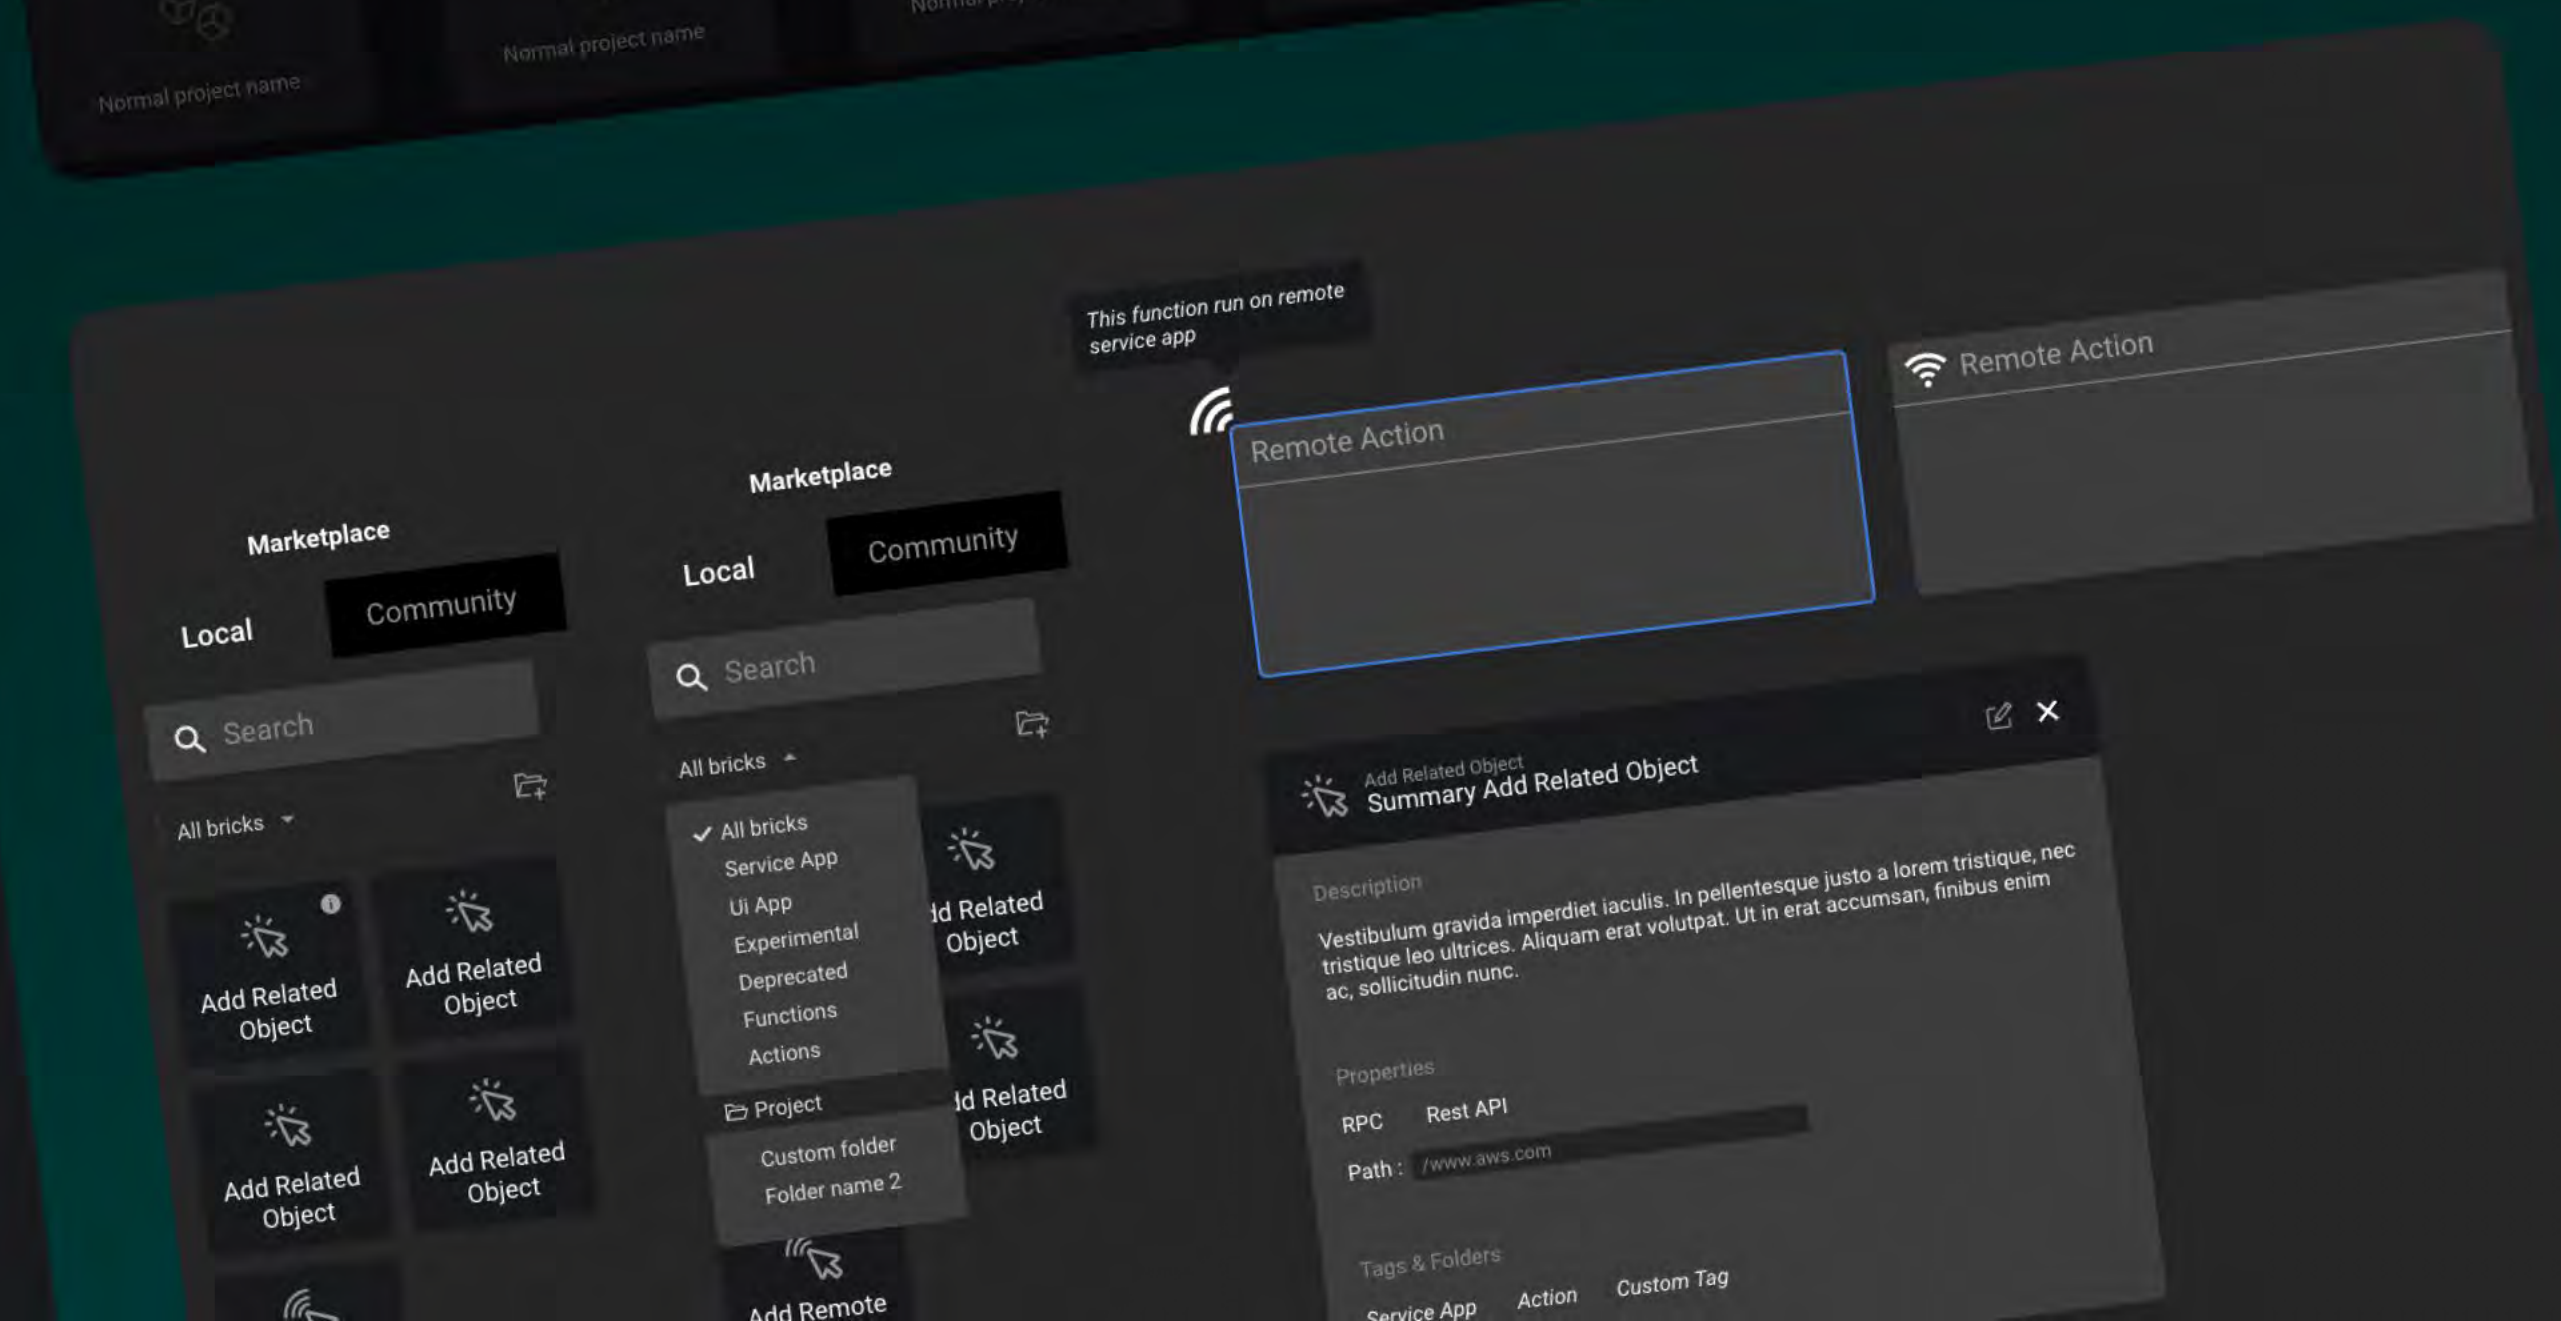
Normal project name

Normal project name

Normal p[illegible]

Marketplace

Local

Community

Search

All bricks

Add Related Object

Add Related Object

Add Related Object

Add Related Object

Marketplace

Local

Community

Search

All bricks

All bricks

Service App

Ui App

Experimental

Deprecated

Functions

Actions

Project

Custom folder

Folder name 2

Add Remote

dd Related Object

dd Related Object

This function run on remote service app

Remote Action

Remote Action

Add Related Object

Summary Add Related Object

Description

Vestibulum gravida imperdiet iaculis. In pellentesque justo a lorem tristique, nec tristique leo ultrices. Aliquam erat volutpat. Ut in erat accumsan, finibus enim ac, sollicitudin nunc.

Properties

RPC

Rest API

Path : /www.aws.com

Tags & Folders

Service App

Action

Custom Tag